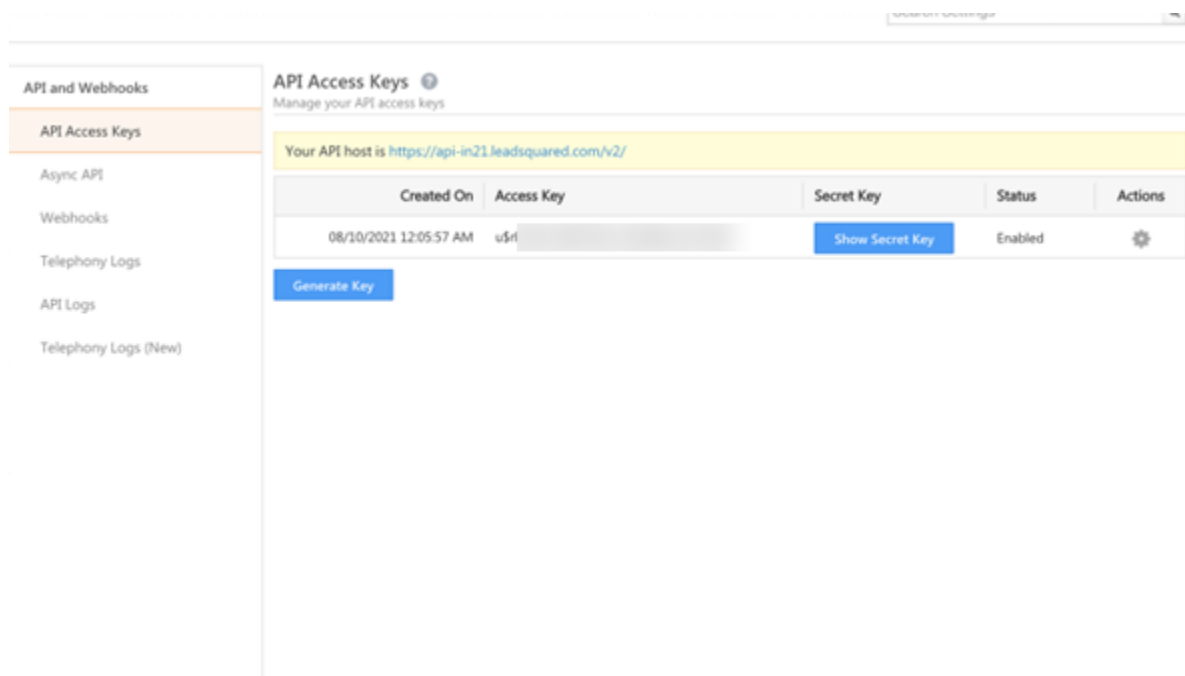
Search Settings

API and Webhooks
API Access Keys
Async API
Webhooks
Telephony Logs
API Logs
Telephony Logs (New)

API Access Keys
Manage your API access keys

Your API host is https://api-in21.leadsquared.com/v2/

| Created On | Access Key | Secret Key | Status | Actions |
|---|---|---|---|---|
| 08/10/2021 12:05:57 AM | u$r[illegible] | Show Secret Key | Enabled | |

Generate Key